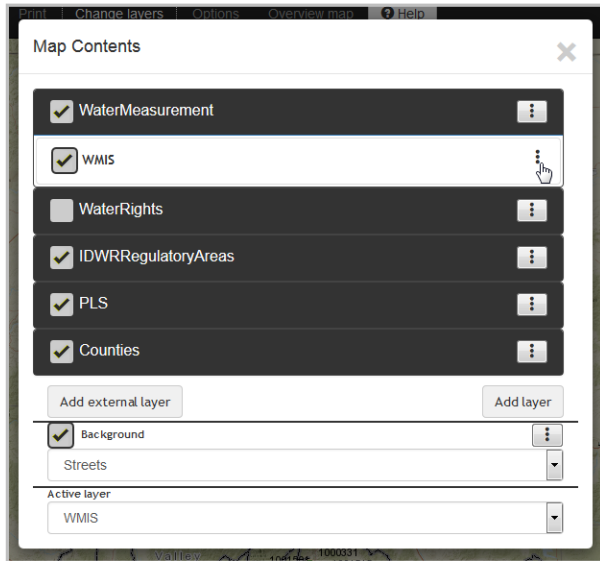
Print | Change layers | Options | Overview map | Help

Map Contents

WaterMeasurement

WMIS

WaterRights

IDWRRegulatoryAreas

PLS

Counties

Add external layer

Add layer

Background

Streets

Active layer

WMIS

Valley

1000331